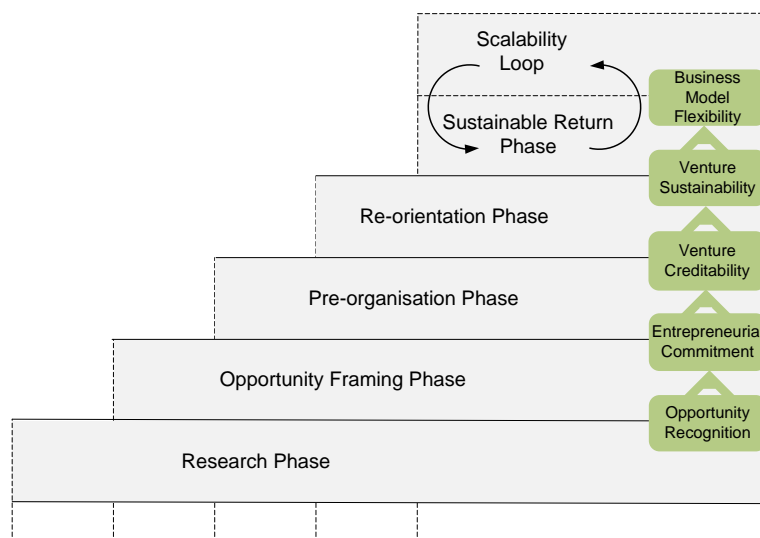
Scalability Loop

Sustainable Return Phase

Business Model Flexibility

Venture Sustainability

Re-orientation Phase

Venture Creditability

Pre-organisation Phase

Entrepreneuria Commitment

Opportunity Framing Phase

Opportunity Recognition

Research Phase